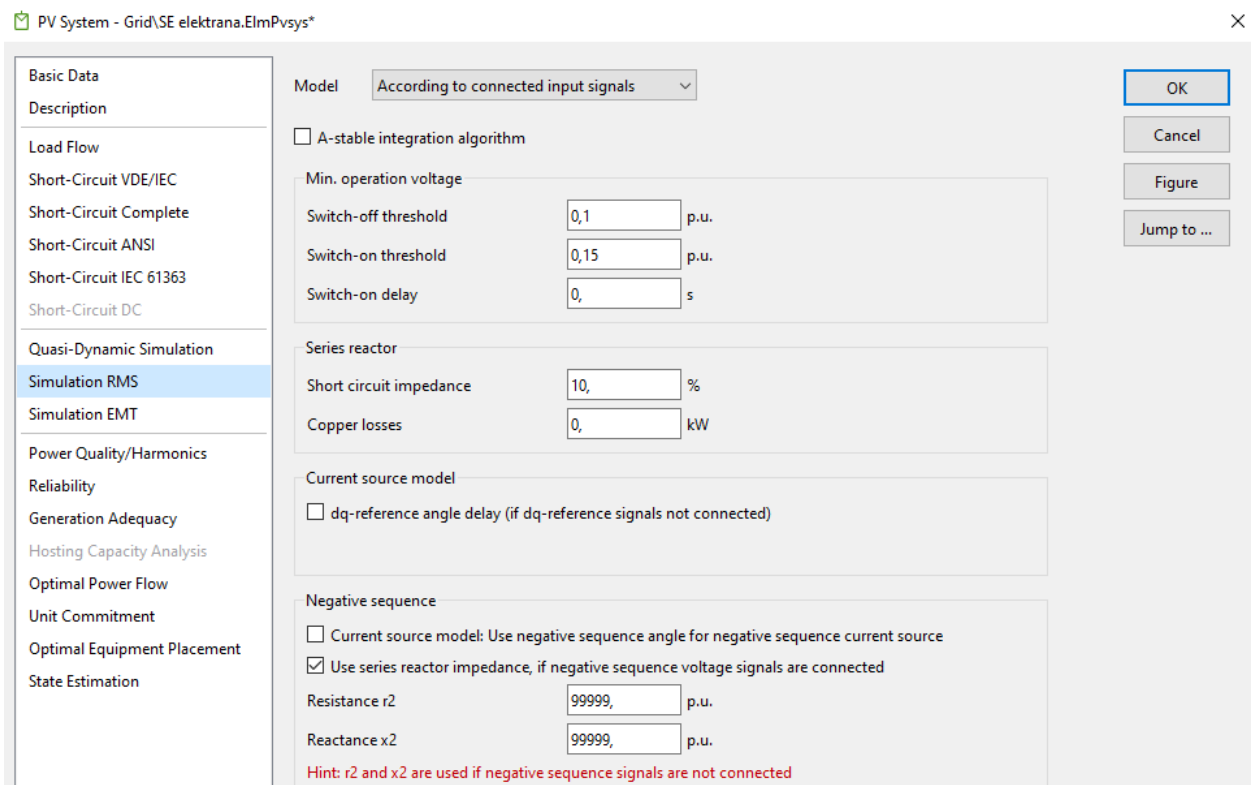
PV System - Grid\SE elektrana.ElmPvsys*

Basic Data
Description
Load Flow
Short-Circuit VDE/IEC
Short-Circuit Complete
Short-Circuit ANSI
Short-Circuit IEC 61363
Short-Circuit DC
Quasi-Dynamic Simulation
Simulation RMS
Simulation EMT
Power Quality/Harmonics
Reliability
Generation Adequacy
Hosting Capacity Analysis
Optimal Power Flow
Unit Commitment
Optimal Equipment Placement
State Estimation

Model According to connected input signals

A-stable integration algorithm

Min. operation voltage
Switch-off threshold 0,1 p.u.
Switch-on threshold 0,15 p.u.
Switch-on delay 0, s

Series reactor
Short circuit impedance 10, %
Copper losses 0, kW

Current source model
dq-reference angle delay (if dq-reference signals not connected)

Negative sequence
Current source model: Use negative sequence angle for negative sequence current source
Use series reactor impedance, if negative sequence voltage signals are connected
Resistance r2 99999, p.u.
Reactance x2 99999, p.u.
Hint: r2 and x2 are used if negative sequence signals are not connected

OK
Cancel
Figure
Jump to ...